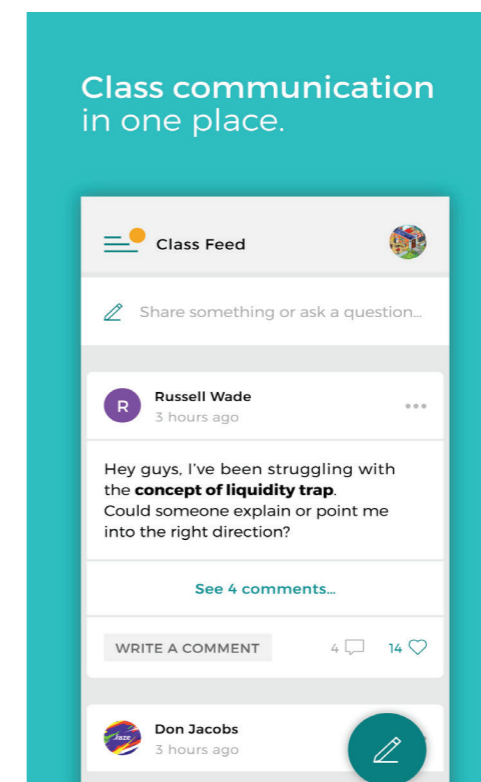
Class communication in one place.

Class Feed

Share something or ask a question...

R

Russell Wade

3 hours ago

Hey guys, I've been struggling with the **concept of liquidity trap**. Could someone explain or point me into the right direction?

See 4 comments...

WRITE A COMMENT

4

14

Don Jacobs

3 hours ago